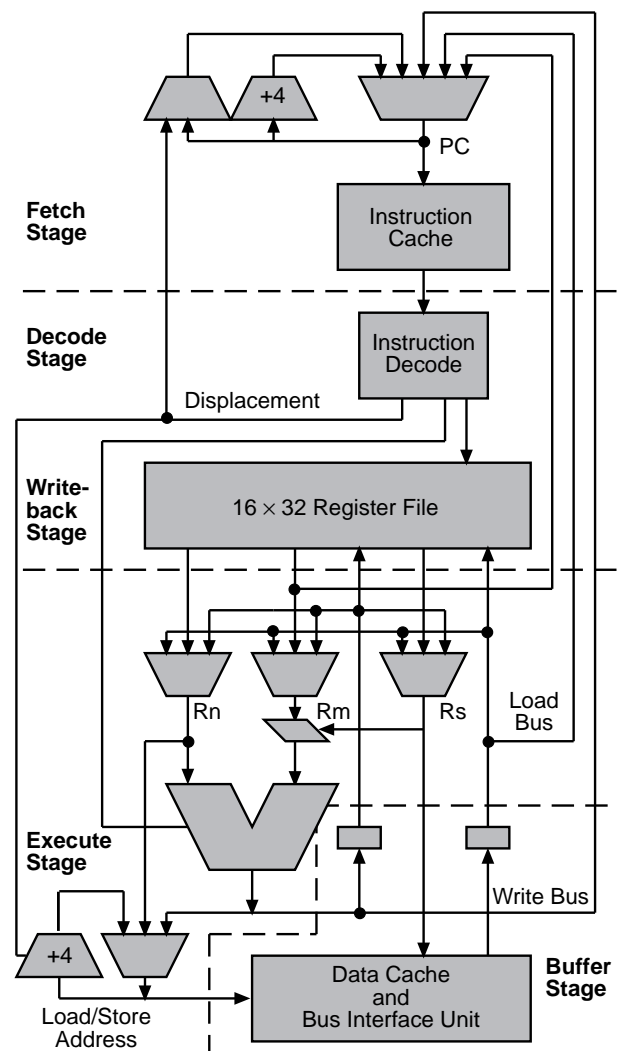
+4

PC

Fetch Stage

Instruction Cache

Decode Stage

Instruction Decode

Displacement

Write-back Stage

16 × 32 Register File

Rn

Rm

Rs

Load Bus

Execute Stage

Write Bus

+4

Load/Store Address

Data Cache and Bus Interface Unit

Buffer Stage